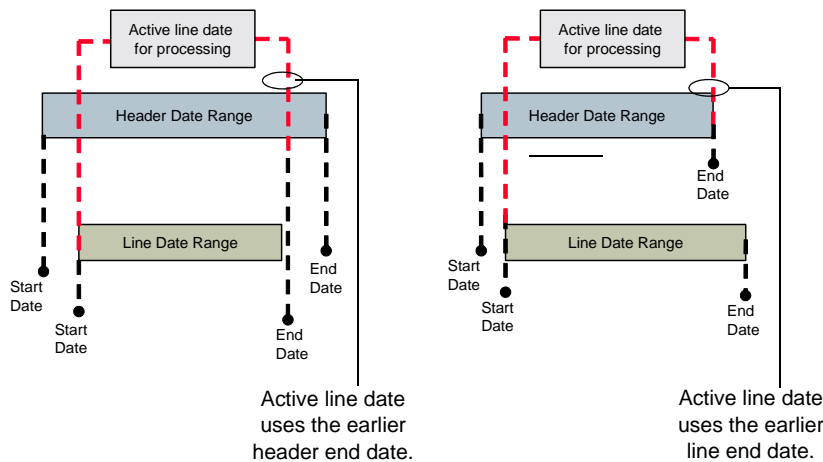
Active line date for processing

Header Date Range

Line Date Range

Start Date

Start Date

End Date

End Date

Active line date uses the earlier header end date.

Active line date for processing

Header Date Range

End Date

Line Date Range

Start Date

Start Date

End Date

Active line date uses the earlier line end date.